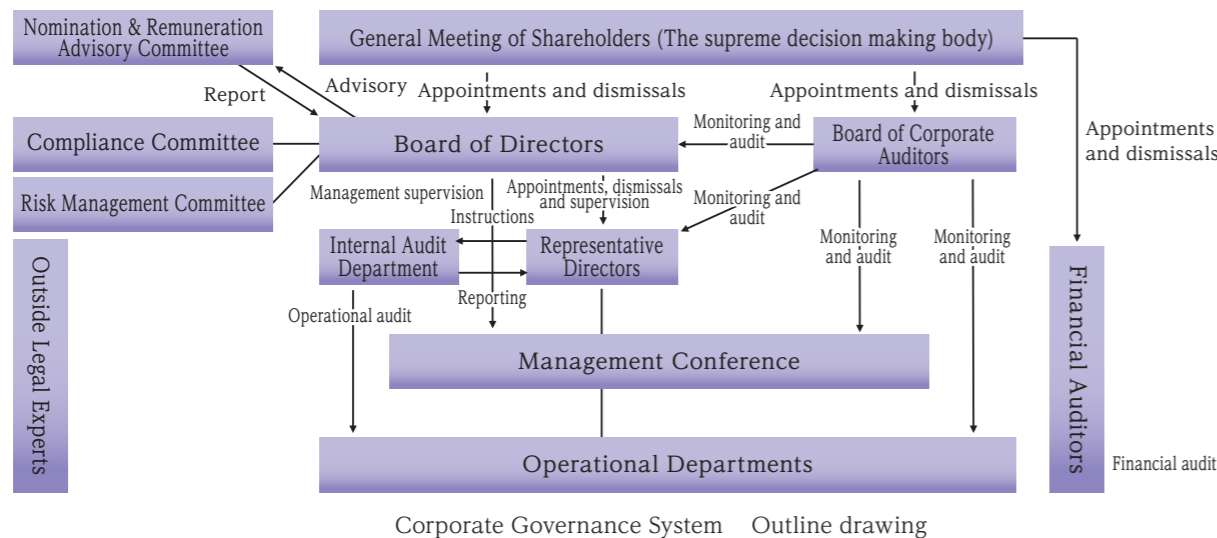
Nomination & Remuneration Advisory Committee

General Meeting of Shareholders (The supreme decision making body)

Report

Advisory

Appointments and dismissals

Appointments and dismissals

Appointments and dismissals

Compliance Committee

Board of Directors

Monitoring and audit

Board of Corporate Auditors

Risk Management Committee

Management supervision

Appointments, dismissals and supervision

Instructions

Monitoring and audit

Internal Audit Department

Representative Directors

Monitoring and audit

Monitoring and audit

Outside Legal Experts

Reporting

Operational audit

Financial Auditors

Management Conference

Operational Departments

Financial audit

Corporate Governance System Outline drawing